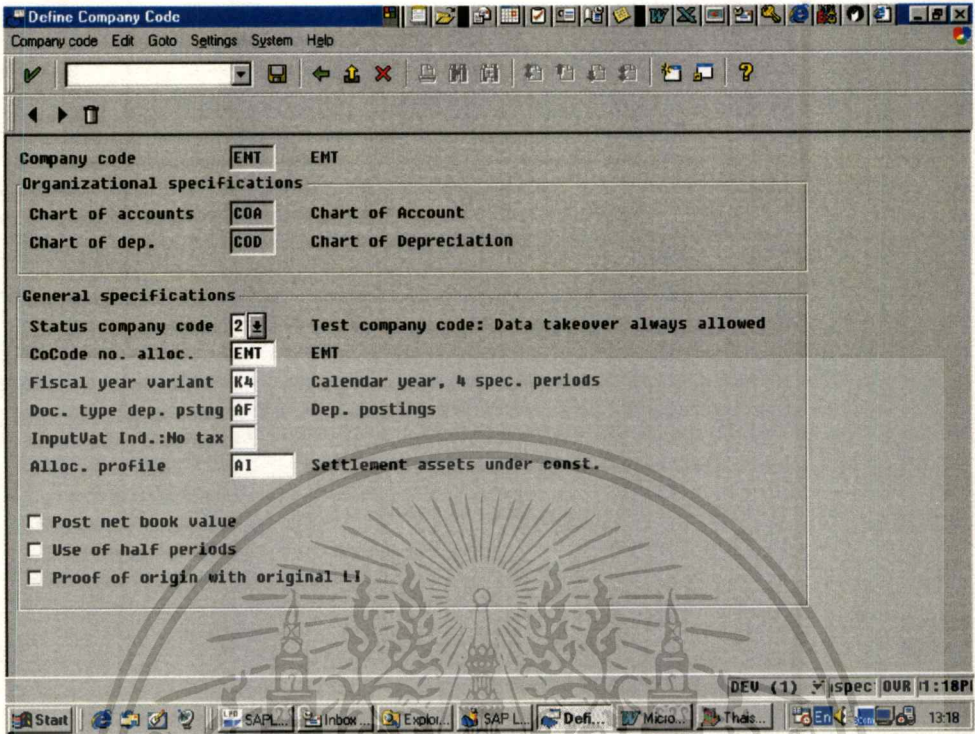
Define Company Code

Company code Edit Goto Settings System Help

Company code EMT EMT

Organizational specifications

Chart of accounts COA Chart of Account

Chart of dep. COD Chart of Depreciation

General specifications

Status company code 2 Test company code: Data takeover always allowed

CoCode no. alloc. EMT EMT

Fiscal year variant K4 Calendar year, 4 spec. periods

Doc. type dep. pstng AF Dep. postings

InputVat Ind.:No tax

Alloc. profile AI Settlement assets under const.

Post net book value

Use of half periods

Proof of origin with original LI

DEV (1) spec OVR 1:18PI

Start SAPL... Inbox ... Explor... SAP L... Defi... Micro... Thais... En 13:18